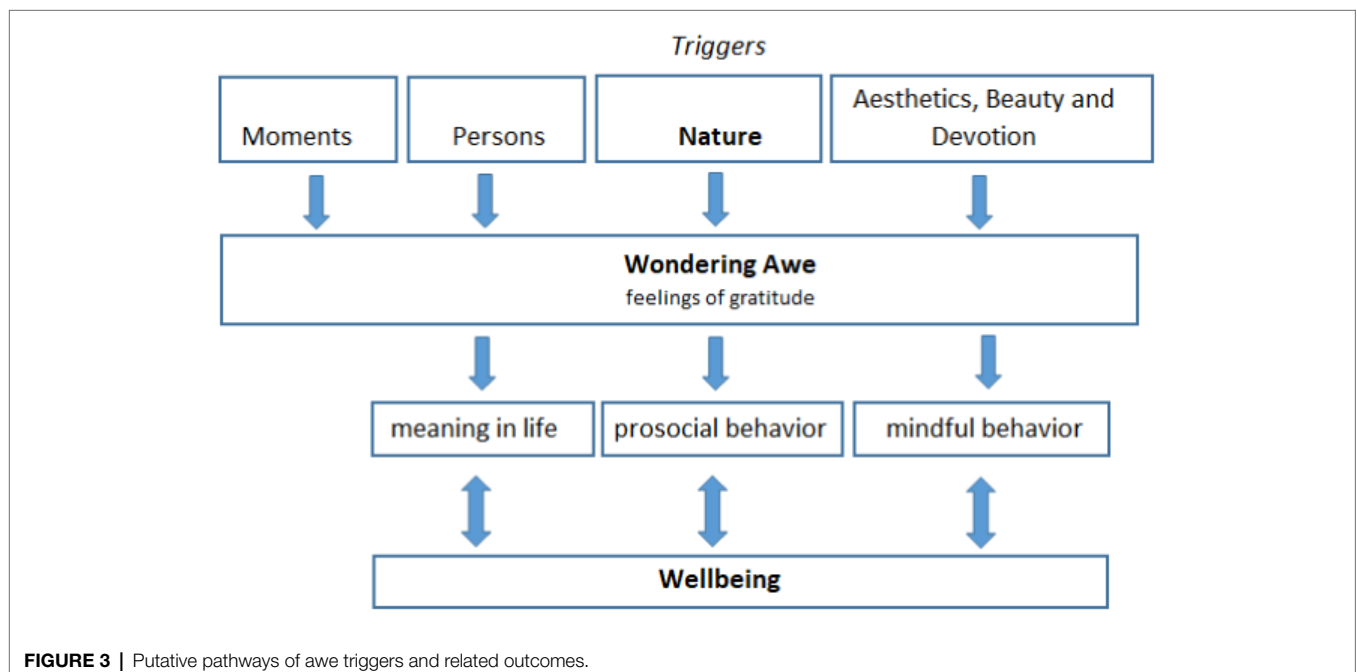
Triggers

Moments

Persons

Nature

Aesthetics, Beauty and Devotion

Wondering Awe
feelings of gratitude

meaning in life

prosocial behavior

mindful behavior

Wellbeing

FIGURE 3 | Putative pathways of awe triggers and related outcomes.